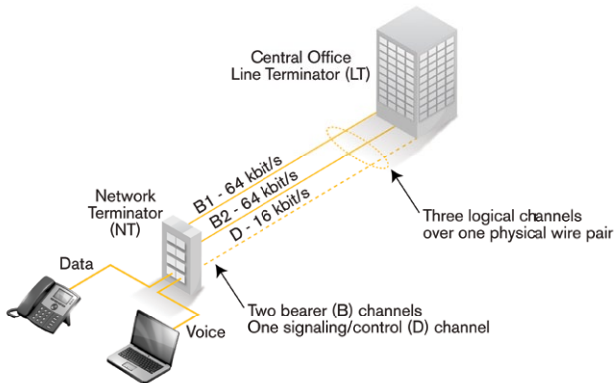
Central Office
Line Terminator (LT)

Network
Terminator
(NT)

B1 - 64 kbit/s
B2 - 64 kbit/s
D - 16 kbit/s

Three logical channels
over one physical wire pair

Data

Voice

Two bearer (B) channels
One signaling/control (D) channel